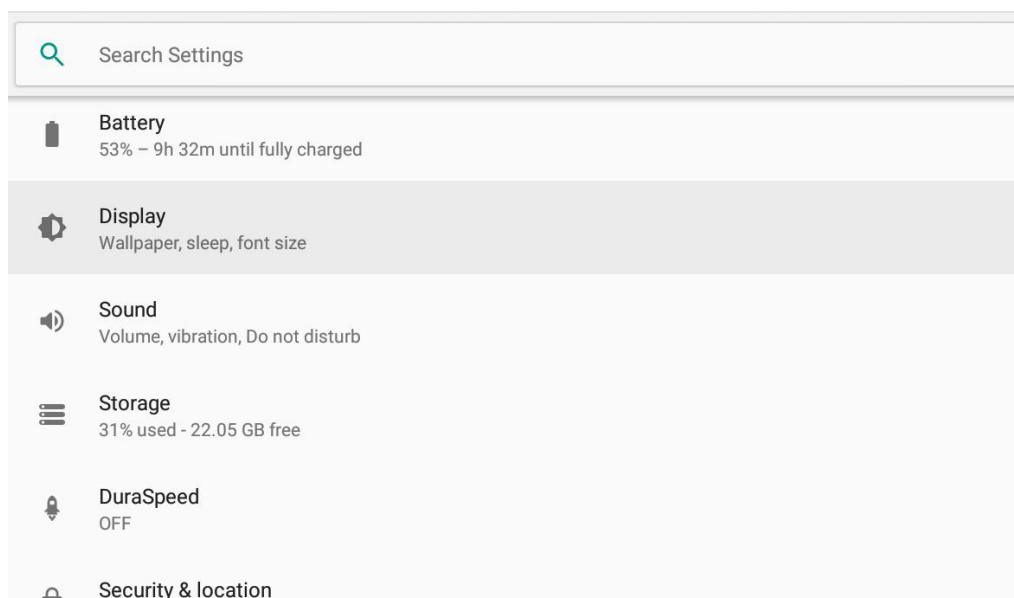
Search Settings

Battery
53% – 9h 32m until fully charged

Display
Wallpaper, sleep, font size

Sound
Volume, vibration, Do not disturb

Storage
31% used - 22.05 GB free

DuraSpeed
OFF

Security & location